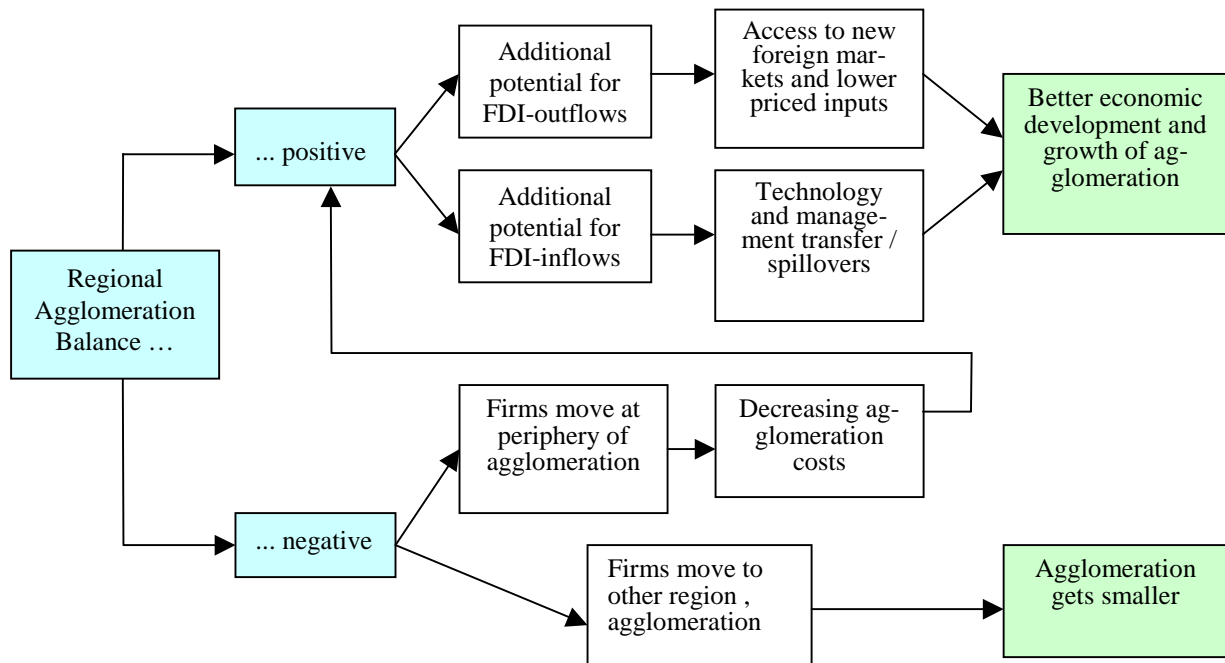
Regional Agglomeration Balance …

... positive

Additional potential for FDI-outflows

Access to new foreign markets and lower priced inputs

Additional potential for FDI-inflows

Technology and management transfer / spillovers

Better economic development and growth of agglomeration

... negative

Firms move at periphery of agglomeration

Decreasing agglomeration costs

Firms move to other region , agglomeration

Agglomeration gets smaller